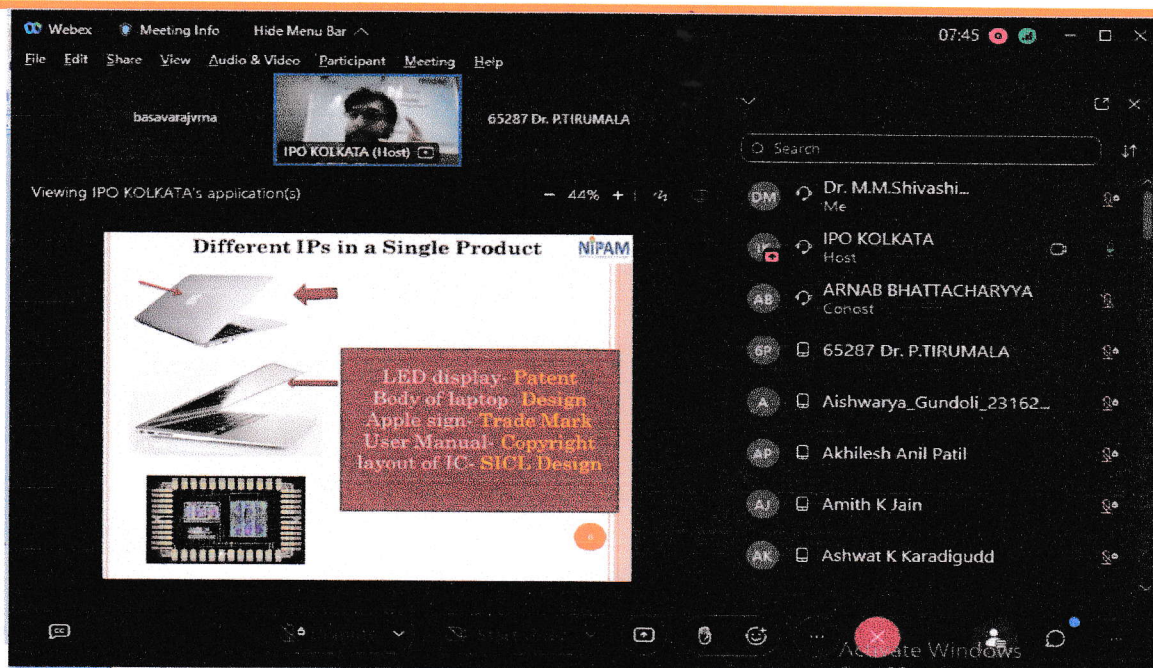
Webex Meeting Info Hide Menu Bar

07:45

File Edit Share View Audio & Video Participant Meeting Help

basavarajvrna

IPO KOLKATA (Host)

65287 Dr. P.TIRUMALA

Viewing IPO KOLKATA's application(s)

− 44% +

Different IPs in a Single Product

NIPAM

LED display- Patent
Body of laptop- Design
Apple sign- Trade Mark
User Manual- Copyright
layout of IC- SICL Design

6

Search

DM Dr. M.M.Shivashi...
Me

IPO KOLKATA
Host

AB ARNAB BHATTACHARYYA
Cohost

6P 65287 Dr. P.TIRUMALA

A Aishwarya_Gundoli_23162...

AP Akhilesh Anil Patil

AJ Amith K Jain

AK Ashwat K Karadigudd

Activate Windows